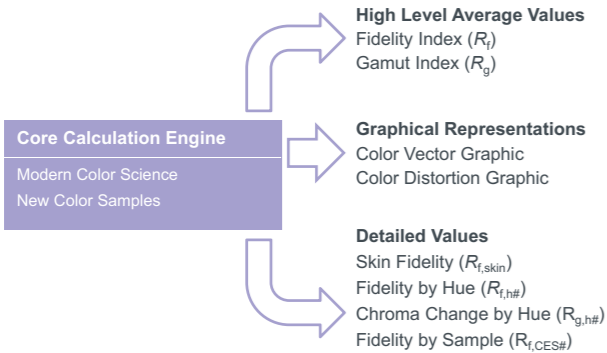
Core Calculation Engine
Modern Color Science
New Color Samples

High Level Average Values
Fidelity Index ($R_f$)
Gamut Index ($R_g$)

Graphical Representations
Color Vector Graphic
Color Distortion Graphic

Detailed Values
Skin Fidelity ($R_{f,skin}$)
Fidelity by Hue ($R_{f,h\#}$)
Chroma Change by Hue ($R_{g,h\#}$)
Fidelity by Sample ($R_{f,CES\#}$)